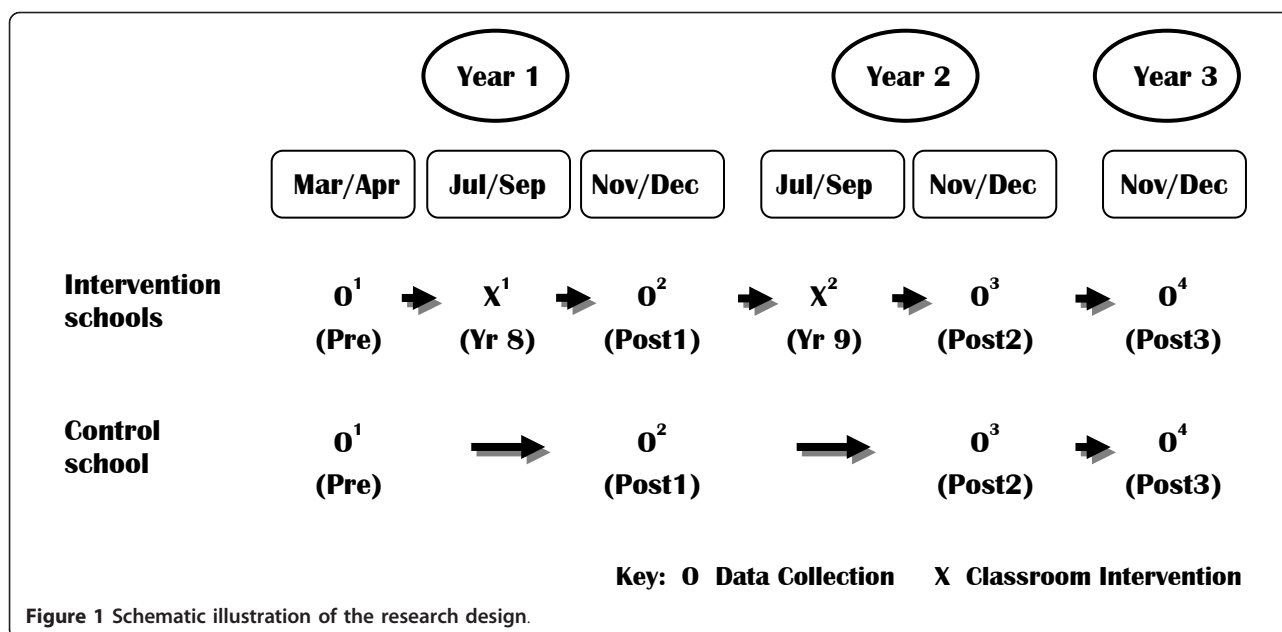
Year 1

Year 2

Year 3

Mar/Apr

Jul/Sep

Nov/Dec

Jul/Sep

Nov/Dec

Nov/Dec

Intervention schools

$0^1$ (Pre)

$X^1$ (Yr 8)

$0^2$ (Post1)

$X^2$ (Yr 9)

$0^3$ (Post2)

$0^4$ (Post3)

Control school

$0^1$ (Pre)

$0^2$ (Post1)

$0^3$ (Post2)

$0^4$ (Post3)

Key: 0 Data Collection X Classroom Intervention

Figure 1 Schematic illustration of the research design.